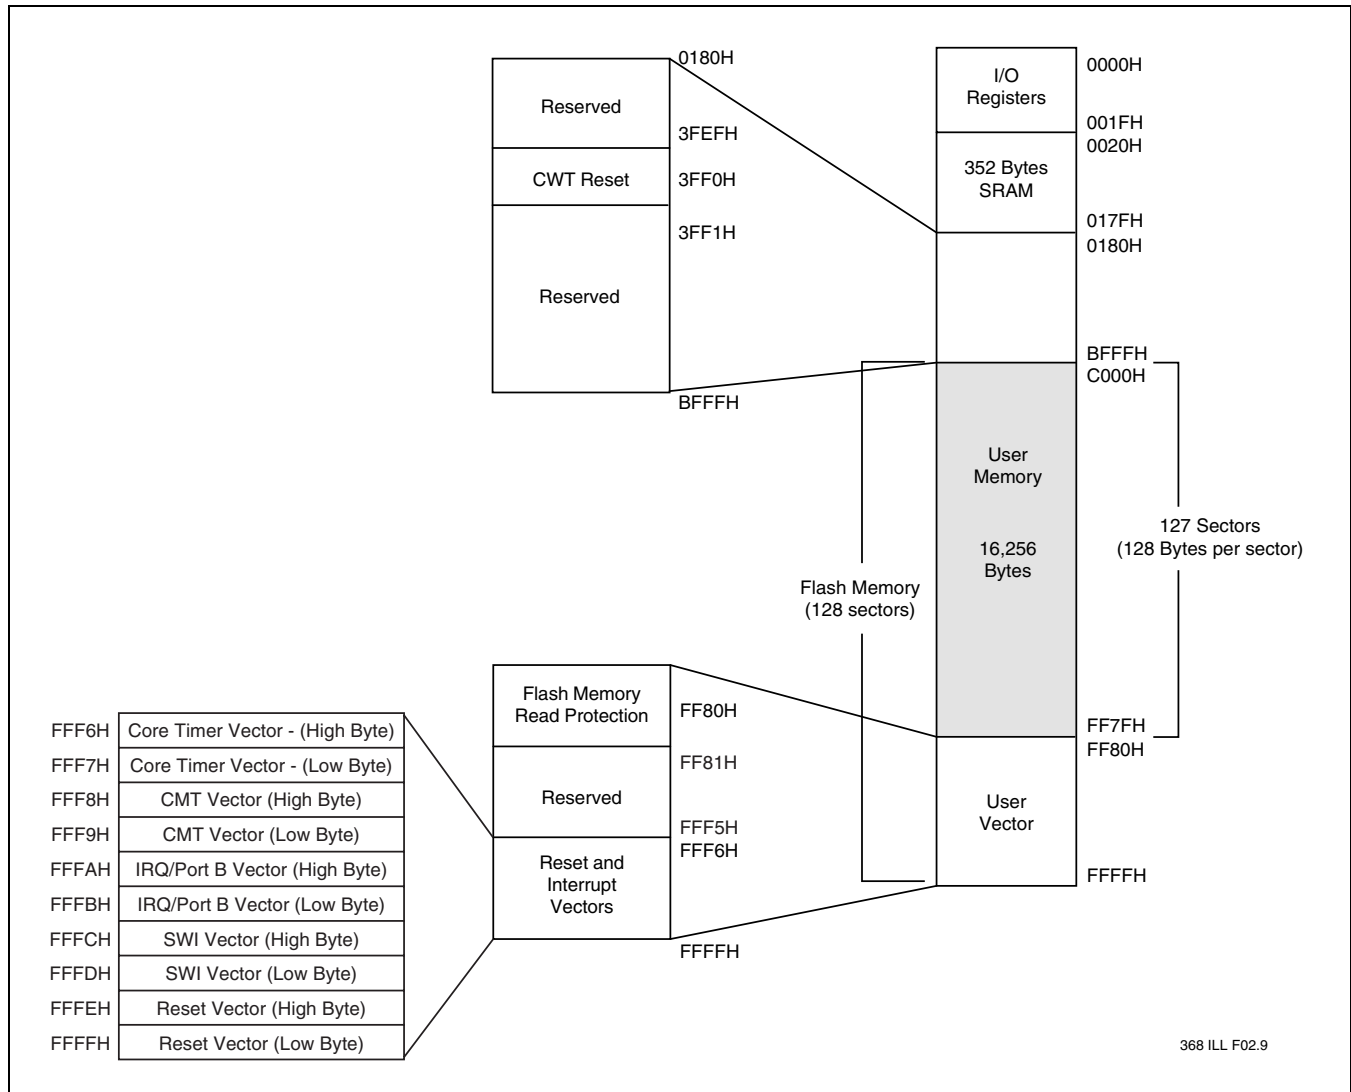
0180H
Reserved
3FEFH
CWT Reset
3FF0H
3FF1H
Reserved
BFFFH

I/O Registers
0000H
001FH
0020H
352 Bytes SRAM
017FH
0180H
BFFFH
C000H
User Memory

16,256 Bytes
127 Sectors (128 Bytes per sector)
Flash Memory (128 sectors)
FF7FH
FF80H
User Vector
FFFFH

Flash Memory Read Protection
FF80H
FF81H
Reserved
FFF5H
FFF6H
Reset and Interrupt Vectors
FFFFH

| FFF6H | Core Timer Vector - (High Byte) |
|---|---|
| FFF7H | Core Timer Vector - (Low Byte) |
| FFF8H | CMT Vector (High Byte) |
| FFF9H | CMT Vector (Low Byte) |
| FFFAH | IRQ/Port B Vector (High Byte) |
| FFFBH | IRQ/Port B Vector (Low Byte) |
| FFFCH | SWI Vector (High Byte) |
| FFFDH | SWI Vector (Low Byte) |
| FFFEH | Reset Vector (High Byte) |
| FFFFH | Reset Vector (Low Byte) |

368 ILL F02.9